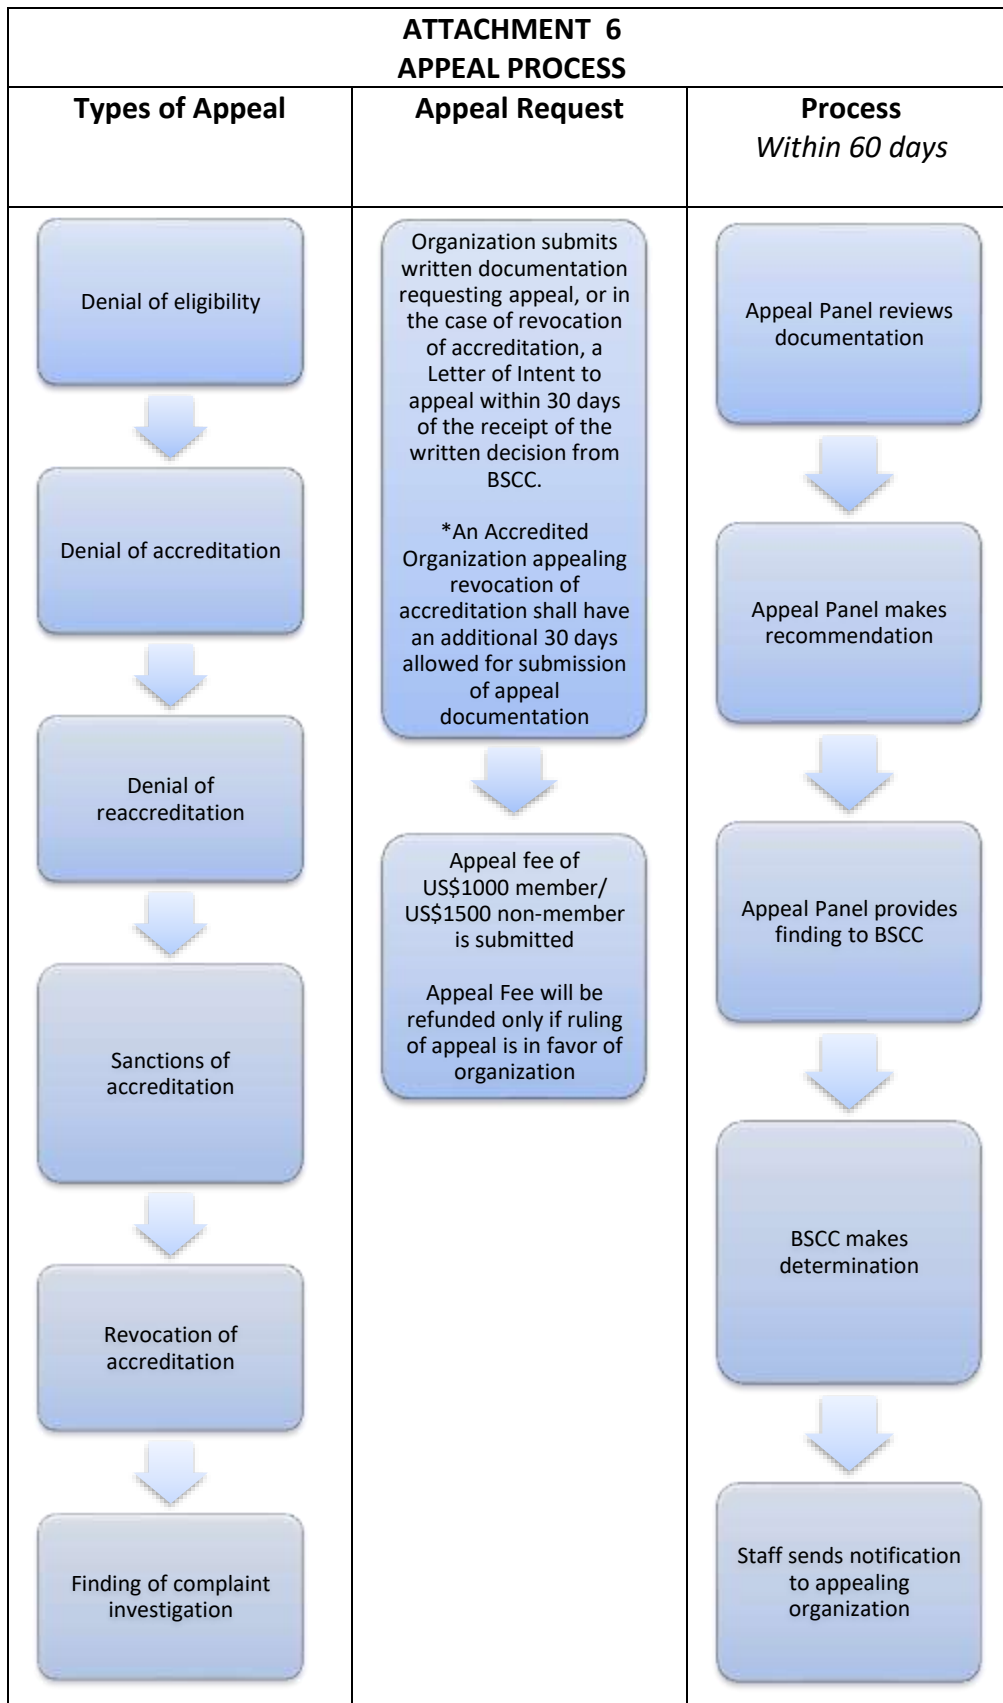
ATTACHMENT 6
APPEAL PROCESS

Types of Appeal

Denial of eligibility

Denial of accreditation

Denial of reaccreditation

Sanctions of accreditation

Revocation of accreditation

Finding of complaint investigation

Appeal Request

Organization submits written documentation requesting appeal, or in the case of revocation of accreditation, a Letter of Intent to appeal within 30 days of the receipt of the written decision from BSCC.

*An Accredited Organization appealing revocation of accreditation shall have an additional 30 days allowed for submission of appeal documentation

Appeal fee of US$1000 member/ US$1500 non-member is submitted

Appeal Fee will be refunded only if ruling of appeal is in favor of organization

Process
Within 60 days

Appeal Panel reviews documentation

Appeal Panel makes recommendation

Appeal Panel provides finding to BSCC

BSCC makes determination

Staff sends notification to appealing organization